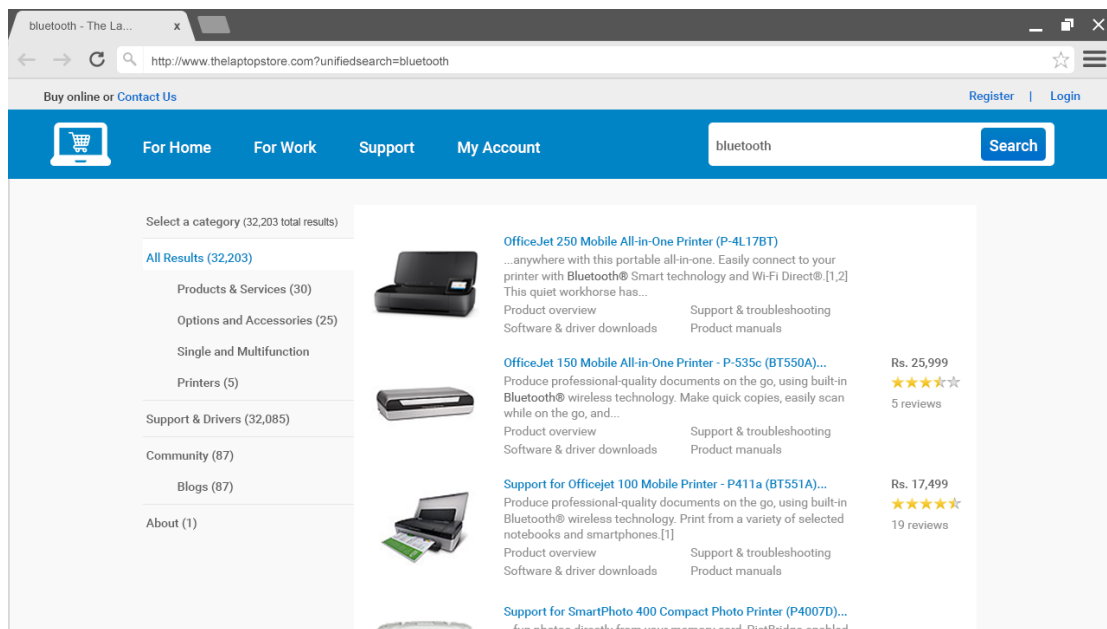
bluetooth - The La... x

http://www.thelaptopstore.com?unifiedsearch=bluetooth

Buy online or Contact Us

Register | Login

For Home For Work Support My Account

bluetooth

Search

Select a category (32,203 total results)

All Results (32,203)

Products & Services (30)

Options and Accessories (25)

Single and Multifunction

Printers (5)

Support & Drivers (32,085)

Community (87)

Blogs (87)

About (1)

OfficeJet 250 Mobile All-in-One Printer (P-4L17BT)

...anywhere with this portable all-in-one. Easily connect to your printer with Bluetooth® Smart technology and Wi-Fi Direct®.[1,2] This quiet workhorse has...

Product overview

Support & troubleshooting

Software & driver downloads

Product manuals

OfficeJet 150 Mobile All-in-One Printer - P-535c (BT550A)...

Rs. 25,999

5 reviews

Produce professional-quality documents on the go, using built-in Bluetooth® wireless technology. Make quick copies, easily scan while on the go, and...

Product overview

Support & troubleshooting

Software & driver downloads

Product manuals

Support for Officejet 100 Mobile Printer - P411a (BT551A)...

Rs. 17,499

19 reviews

Produce professional-quality documents on the go, using built-in Bluetooth® wireless technology. Print from a variety of selected notebooks and smartphones.[1]

Product overview

Support & troubleshooting

Software & driver downloads

Product manuals

Support for SmartPhoto 400 Compact Photo Printer (P4007D)...

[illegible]